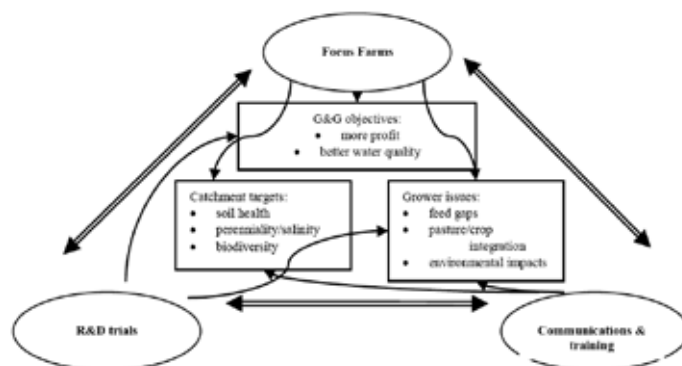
Focus Farms

G&G objectives:
• more profit
• better water quality

Catchment targets:
• soil health
• perenniality/salinity
• biodiversity

Grower issues:
• feed gaps
• pasture/crop integration
• environmental impacts

R&D trials

Communications & training